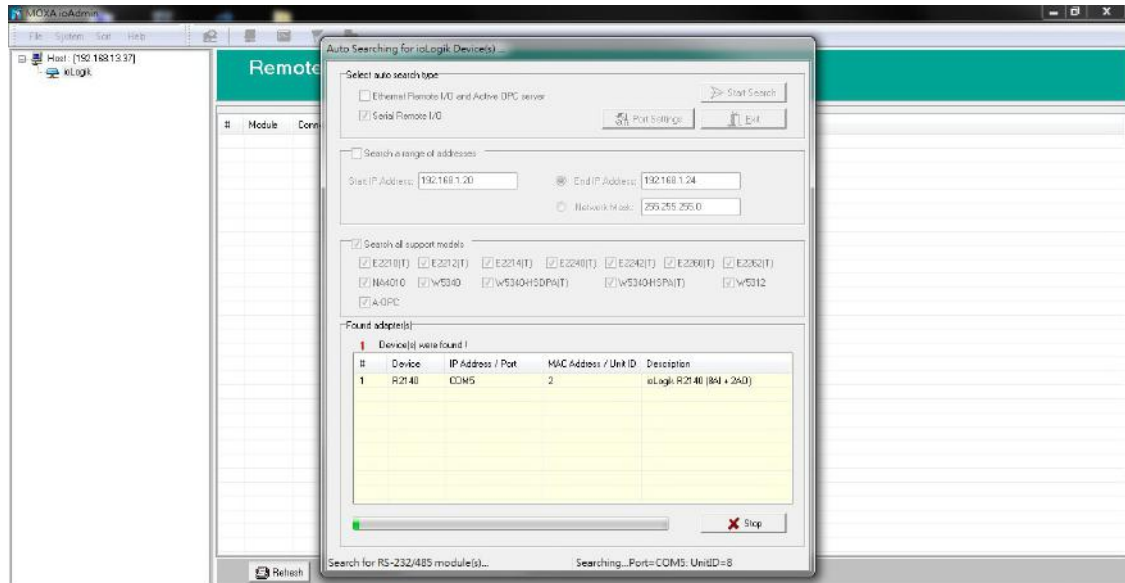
MOXA ioAdmin

File System Sort Help

Host: [192.168.13.37]
ioLogik

Remote

# Module Conn

Auto Searching for ioLogik Device(s)

Select auto search type

Ethernet Remote I/O and Active OPC server

Serial Remote I/O

Start Search

Port Settings

Exit

Search a range of addresses

Start IP Address: 192.168.1.20

End IP Address: 192.168.1.24

Network Mask: 255.255.255.0

Search all support models

E2210(T) E2212(T) E2214(T) E2240(T) E2242(T) E2260(T) E2262(T)

NA4010 W5340 W5340-HSDPA(T) W5340-HSPA(T) W5312

A-OPC

Found adapter(s)

1 Device(s) were found !

| # | Device | IP Address / Port | MAC Address / Unit ID | Description |
|---|---|---|---|---|
| 1 | R2140 | COM5 | 2 | ioLogik R2140 (8AI + 2AO) |

Stop

Search for RS-232/485 module(s)...

Searching...Port=COM5: UnitID=8

Refresh